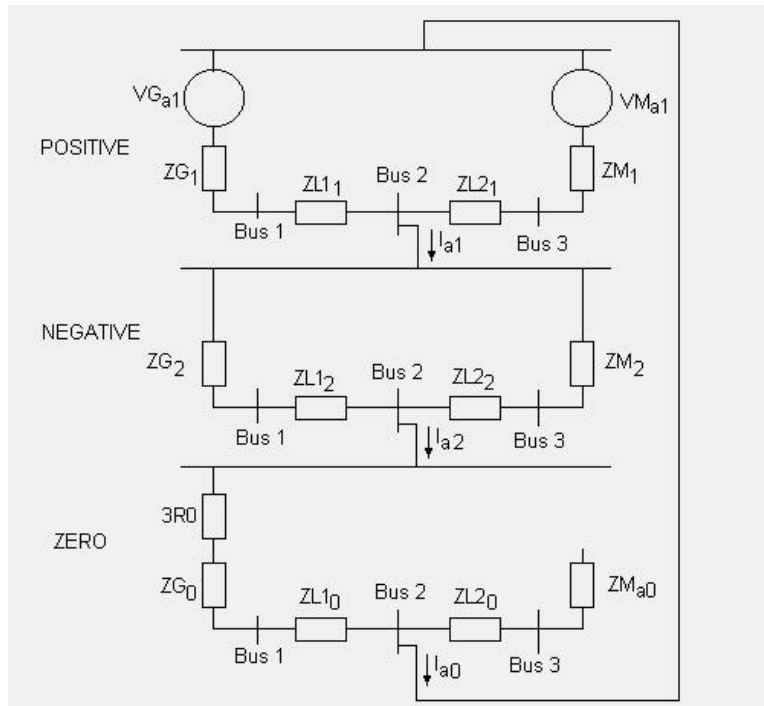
$VG_{a1}$
$VM_{a1}$
POSITIVE
$ZG_1$
$ZL1_1$
Bus 2
$ZL2_1$
$ZM_1$
Bus 1
$I_{a1}$
Bus 3
NEGATIVE
$ZG_2$
$ZL1_2$
Bus 2
$ZL2_2$
$ZM_2$
Bus 1
$I_{a2}$
Bus 3
3R0
ZERO
$ZG_0$
$ZL1_0$
Bus 2
$ZL2_0$
$ZM_{a0}$
Bus 1
$I_{a0}$
Bus 3